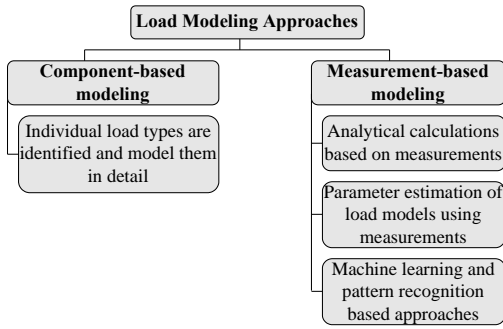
Load Modeling Approaches

Component-based modeling

Individual load types are identified and model them in detail

Measurement-based modeling

Analytical calculations based on measurements

Parameter estimation of load models using measurements

Machine learning and pattern recognition based approaches